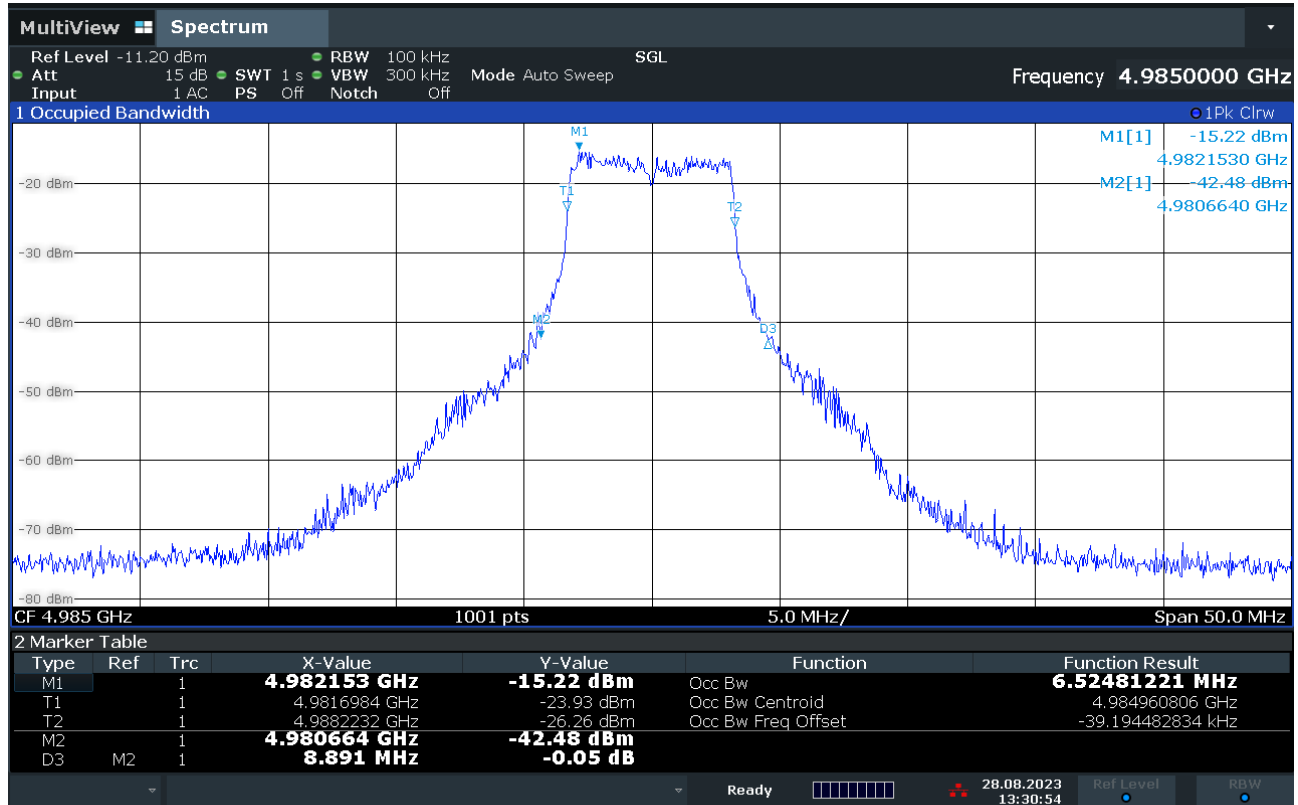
MultiView Spectrum

Ref Level -11.20 dBm
Att 15 dB SWT 1 s
Input 1 AC PS Off
RBW 100 kHz
VBW 300 kHz
Notch Off
SGL
Mode Auto Sweep
Frequency 4.9850000 GHz

1 Occupied Bandwidth
1Pk Clrw

M1[1] -15.22 dBm
4.9821530 GHz
M2[1] -42.48 dBm
4.9806640 GHz

M1
T1
T2
M2
D3

-20 dBm
-30 dBm
-40 dBm
-50 dBm
-60 dBm
-70 dBm
-80 dBm

CF 4.985 GHz
1001 pts
5.0 MHz/
Span 50.0 MHz

2 Marker Table

| Type | Ref | Trc | X-Value | Y-Value | Function | Function Result |
|---|---|---|---|---|---|---|
| M1 | | 1 | 4.982153 GHz | -15.22 dBm | Occ Bw | 6.52481221 MHz |
| T1 | | 1 | 4.9816984 GHz | -23.93 dBm | Occ Bw Centroid | 4.984960806 GHz |
| T2 | | 1 | 4.9882232 GHz | -26.26 dBm | Occ Bw Freq Offset | -39.194482834 kHz |
| M2 | | 1 | 4.980664 GHz | -42.48 dBm | | |
| D3 | M2 | 1 | 8.891 MHz | -0.05 dB | | |

Ready
28.08.2023
13:30:54
Ref Level
RBW